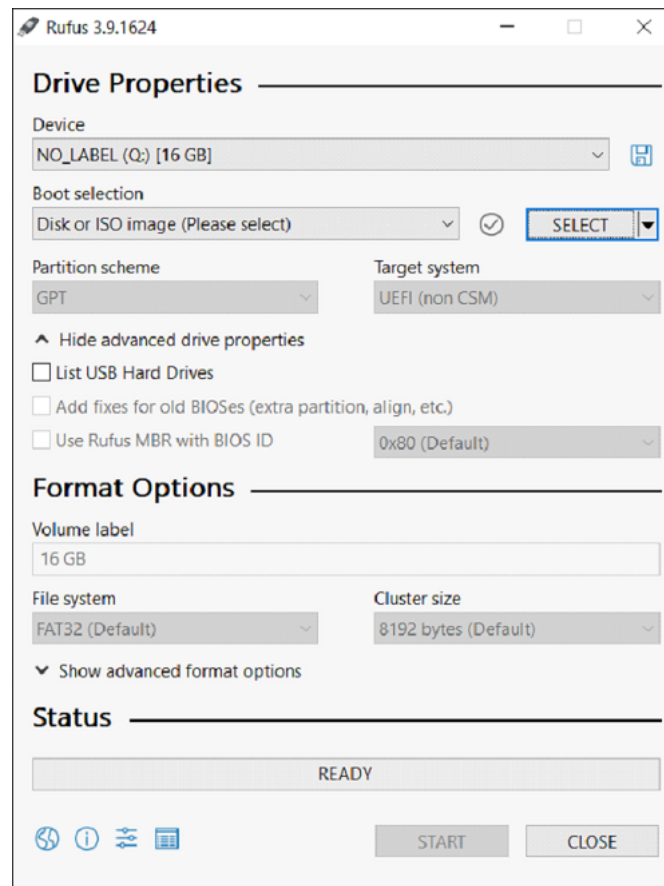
Rufus 3.9.1624

Drive Properties

Device

NO_LABEL (Q:) [16 GB]

Boot selection

Disk or ISO image (Please select)

SELECT

Partition scheme

GPT

Target system

UEFI (non CSM)

Hide advanced drive properties

List USB Hard Drives

Add fixes for old BIOSes (extra partition, align, etc.)

Use Rufus MBR with BIOS ID

0x80 (Default)

Format Options

Volume label

16 GB

File system

FAT32 (Default)

Cluster size

8192 bytes (Default)

Show advanced format options

Status

READY

START

CLOSE